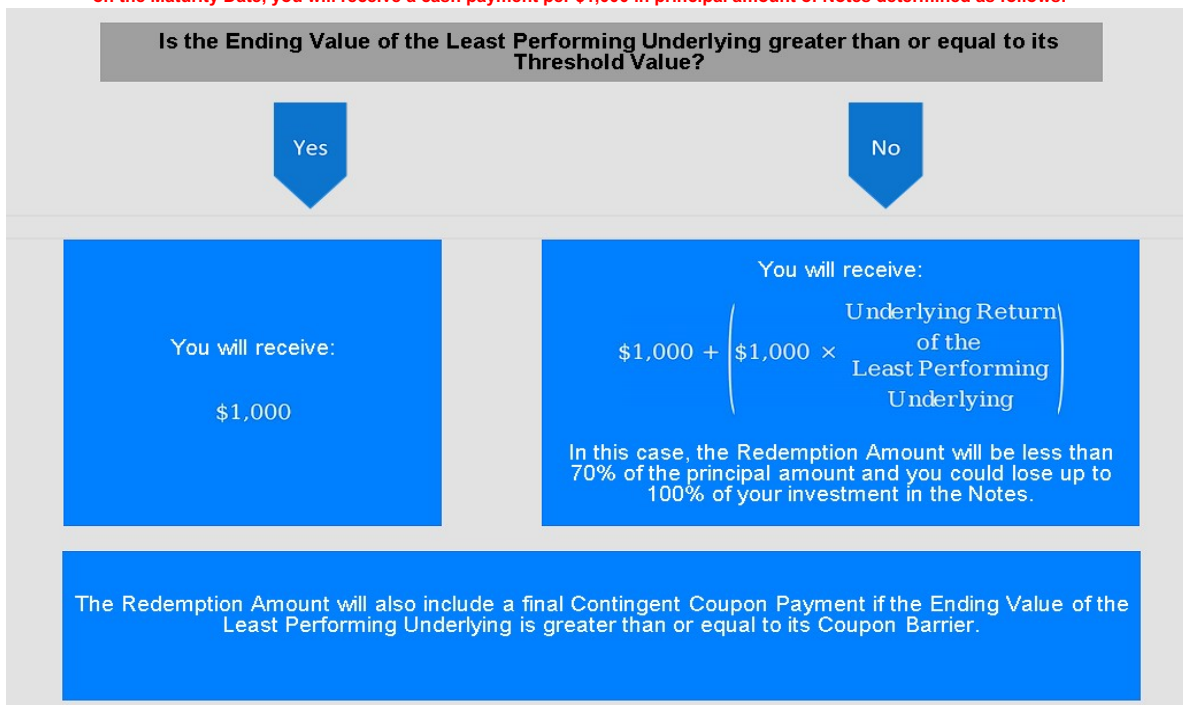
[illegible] the Maturity Date, you will receive a cash payment per $1,000 in principal amount of Notes determined as follows:

Is the Ending Value of the Least Performing Underlying greater than or equal to its Threshold Value?

Yes

No

You will receive:

$1,000

You will receive:

$\$1{,}000 + \left(\$1{,}000 \times \begin{matrix}\text{Underlying Return} \\ \text{of the} \\ \text{Least Performing} \\ \text{Underlying}\end{matrix}\right)$

In this case, the Redemption Amount will be less than 70% of the principal amount and you could lose up to 100% of your investment in the Notes.

The Redemption Amount will also include a final Contingent Coupon Payment if the Ending Value of the Least Performing Underlying is greater than or equal to its Coupon Barrier.